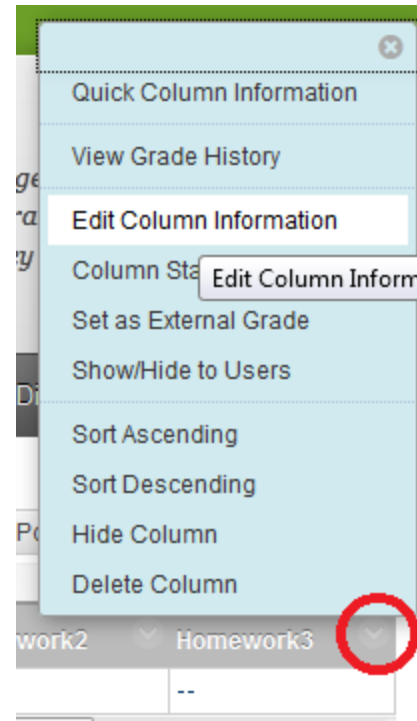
Quick Column Information

View Grade History

ge
ra
zy

Edit Column Information

Column Sta

Edit Column Inform

Set as External Grade

Show/Hide to Users

Di

Sort Ascending

Sort Descending

Pc

Hide Column

Delete Column

work2

Homework3

--